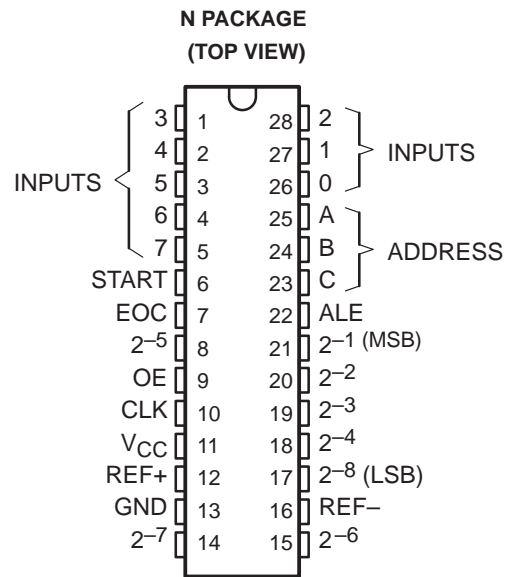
N PACKAGE
(TOP VIEW)

INPUTS
3 1
4 2
5 3
6 4
7 5
START 6
EOC 7
$2^{-5}$ 8
OE 9
CLK 10
$V_{CC}$ 11
REF+ 12
GND 13
$2^{-7}$ 14

28 2
27 1
26 0
INPUTS
25 A
24 B
23 C
ADDRESS
22 ALE
21 $2^{-1}$ (MSB)
20 $2^{-2}$
19 $2^{-3}$
18 $2^{-4}$
17 $2^{-8}$ (LSB)
16 REF–
15 $2^{-6}$